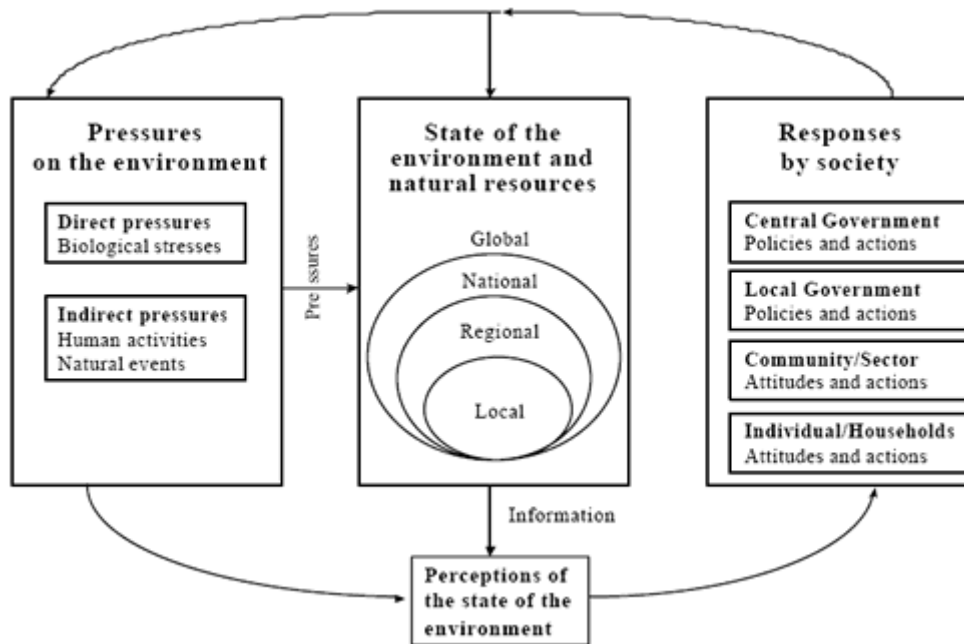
Pressures on the environment

Direct pressures
Biological stresses

Indirect pressures
Human activities
Natural events

Pressures

State of the environment and natural resources

Global
National
Regional
Local

Responses by society

Central Government
Policies and actions

Local Government
Policies and actions

Community/Sector
Attitudes and actions

Individual/Households
Attitudes and actions

Information

Perceptions of the state of the environment